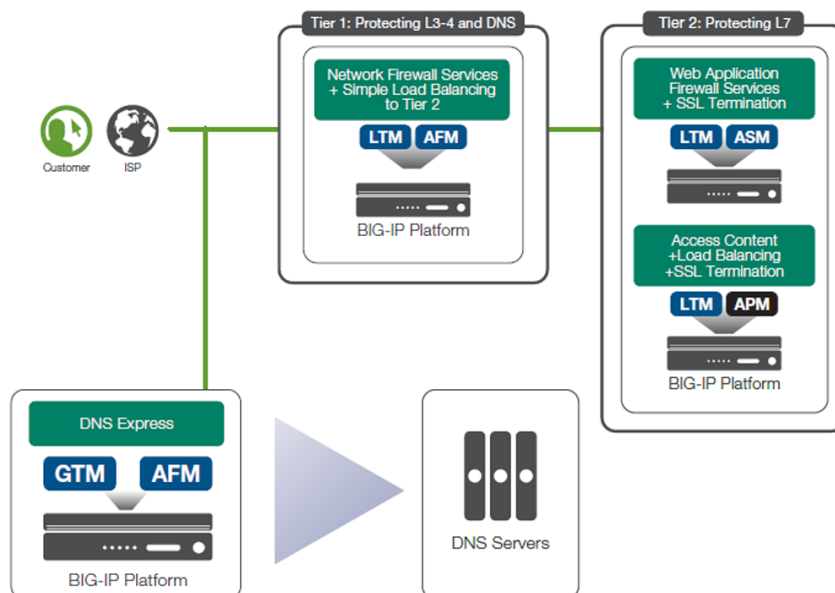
Customer

ISP

Tier 1: Protecting L3-4 and DNS

Network Firewall Services + Simple Load Balancing to Tier 2

LTM AFM

BIG-IP Platform

Tier 2: Protecting L7

Web Application Firewall Services + SSL Termination

LTM ASM

Access Content +Load Balancing +SSL Termination

LTM APM

BIG-IP Platform

DNS Express

GTM AFM

BIG-IP Platform

DNS Servers